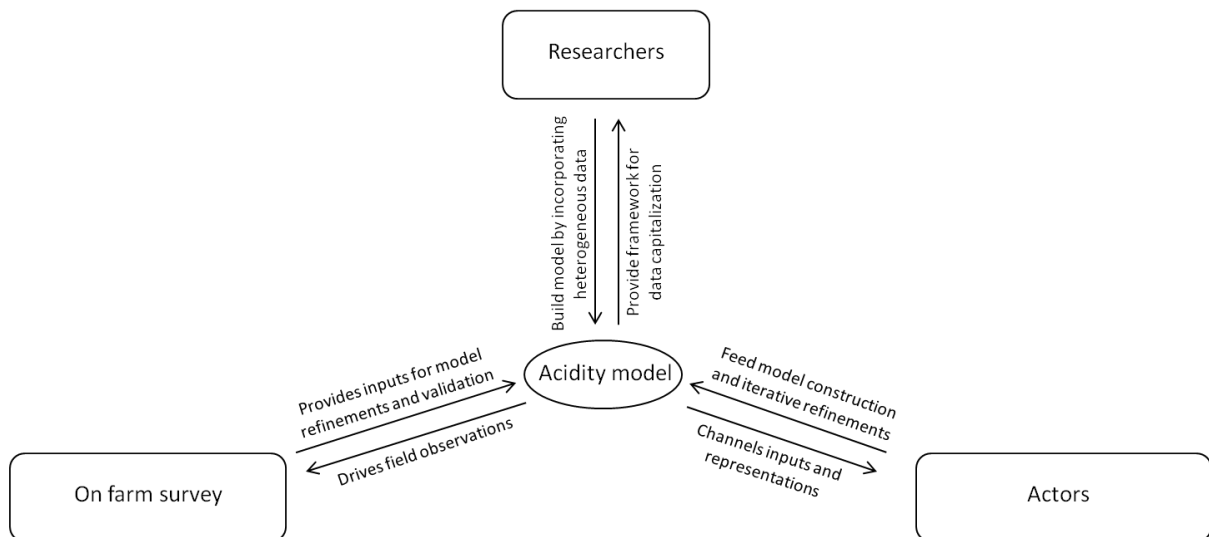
Researchers

Build model by incorporating heterogeneous data

Provide framework for data capitalization

Acidity model

Provides inputs for model refinements and validation

Drives field observations

Feed model construction and iterative refinements

Channels inputs and representations

On farm survey

Actors